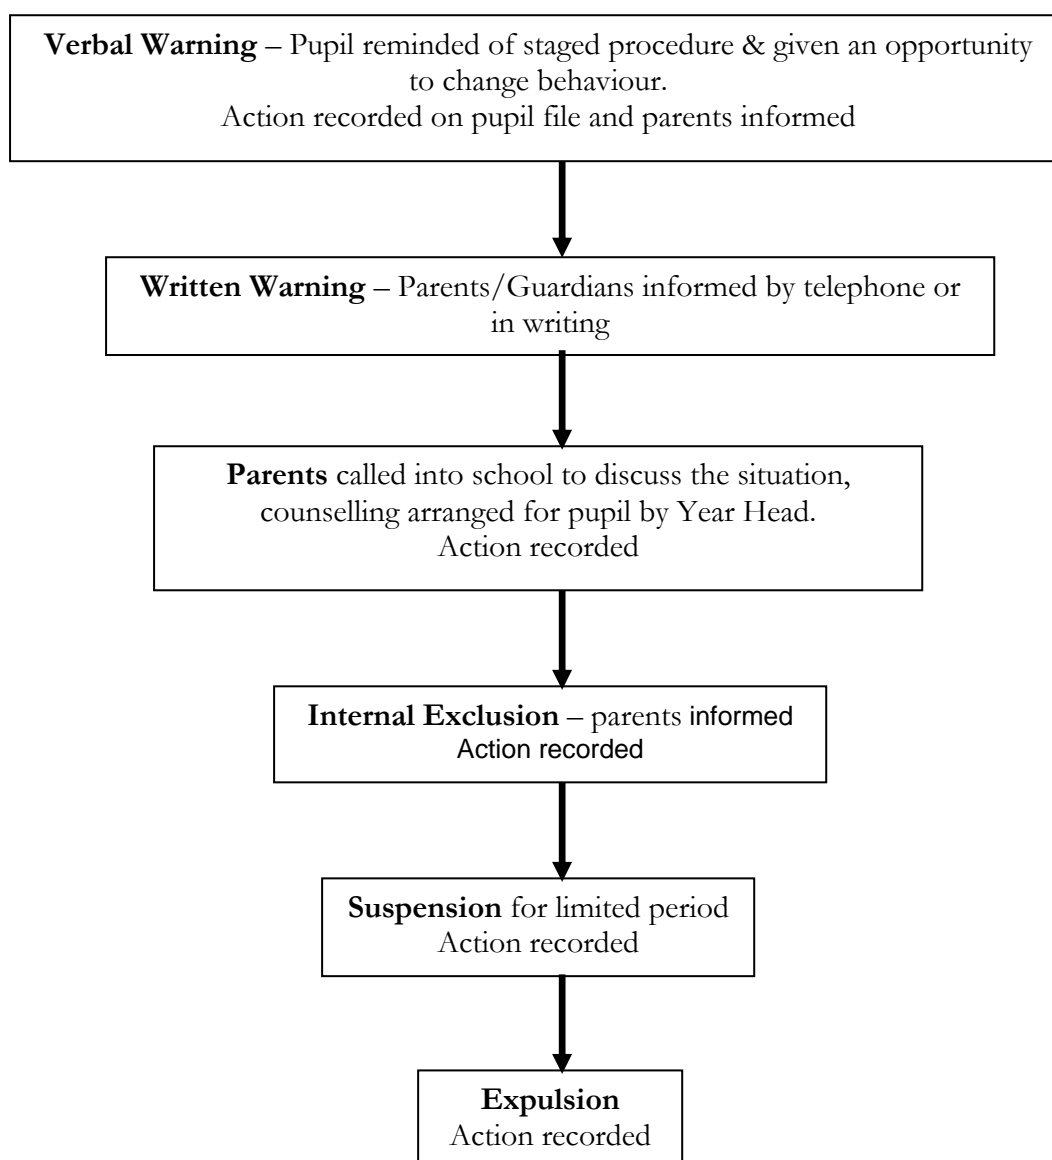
Verbal Warning – Pupil reminded of staged procedure & given an opportunity to change behaviour.
Action recorded on pupil file and parents informed

Written Warning – Parents/Guardians informed by telephone or in writing

Parents called into school to discuss the situation, counselling arranged for pupil by Year Head.
Action recorded

Internal Exclusion – parents informed
Action recorded

Suspension for limited period
Action recorded

Expulsion
Action recorded